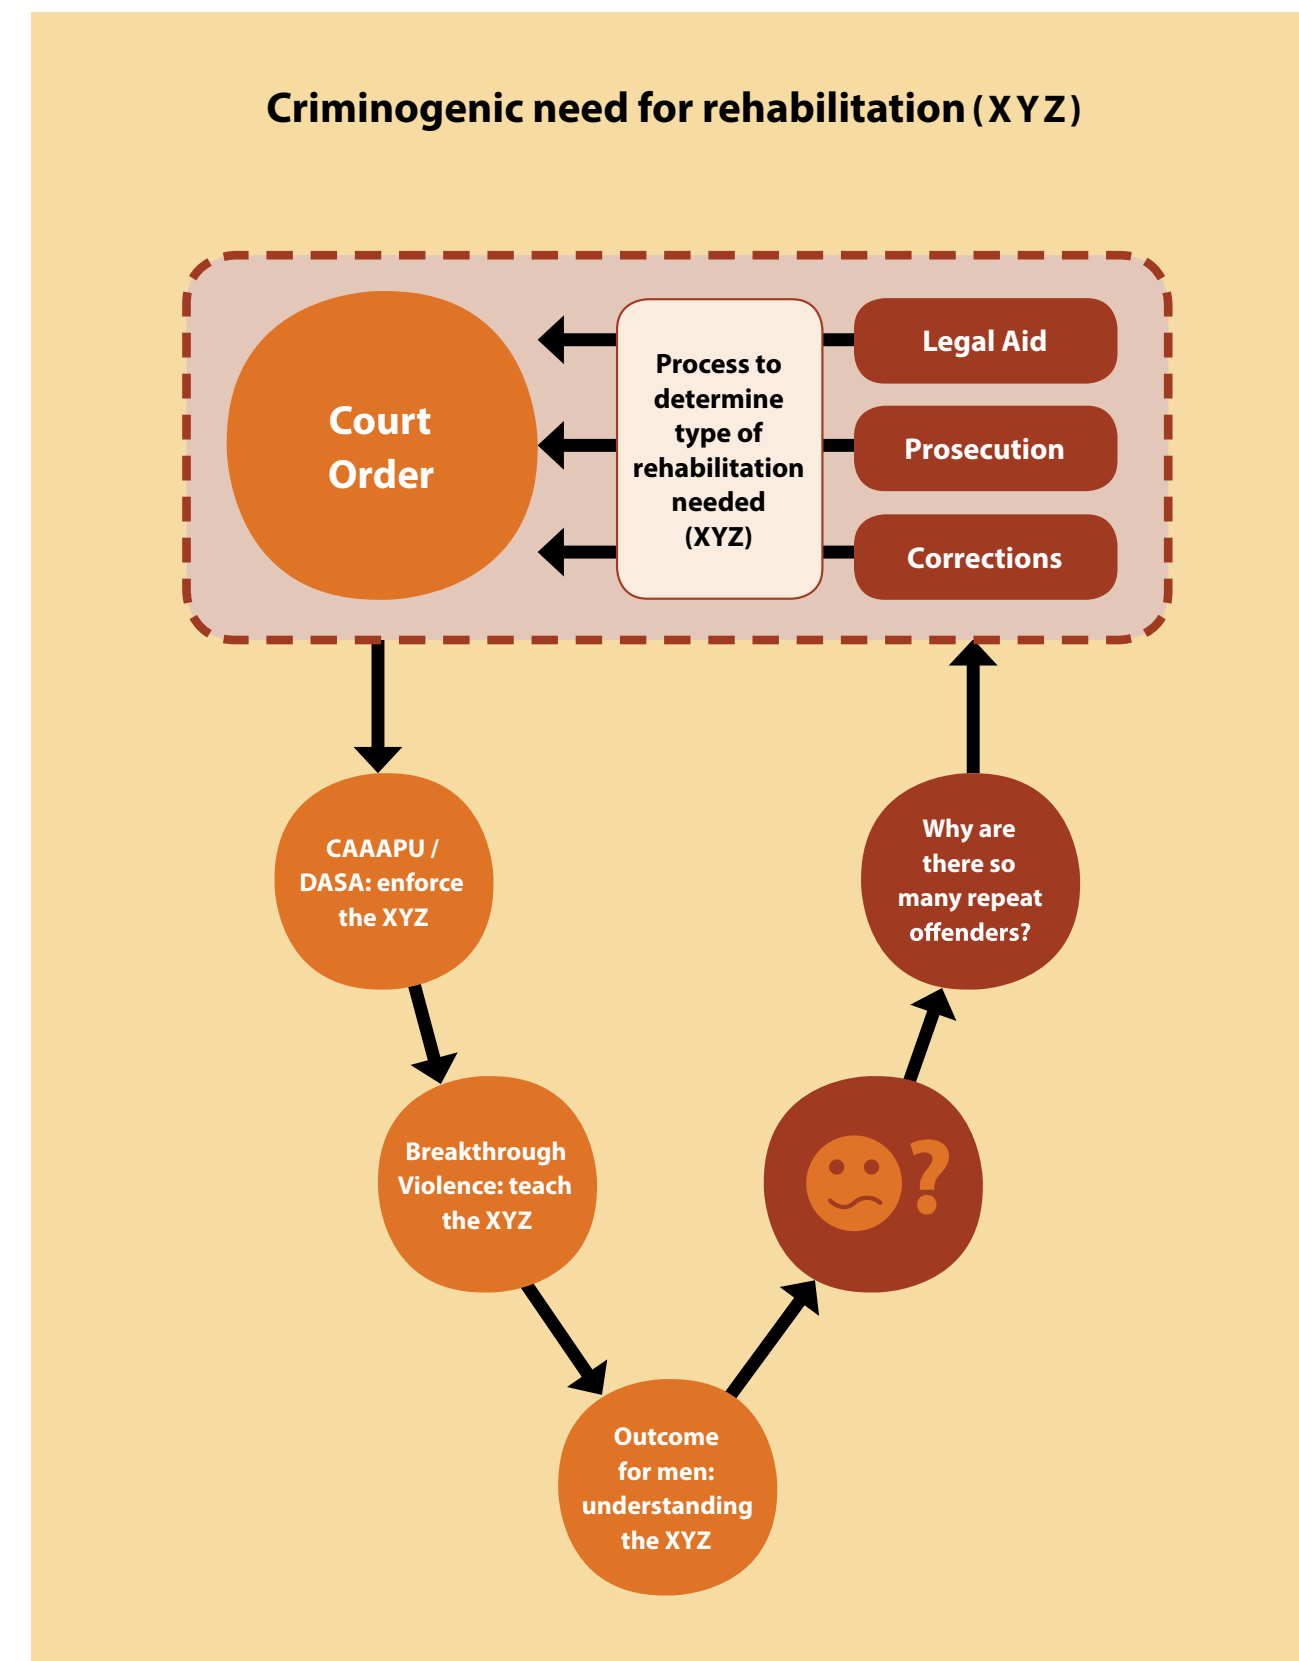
Criminogenic need for rehabilitation (XYZ)

Court Order

Process to determine type of rehabilitation needed (XYZ)

Legal Aid

Prosecution

Corrections

CAAAPU / DASA: enforce the XYZ

Breakthrough Violence: teach the XYZ

Outcome for men: understanding the XYZ

?

Why are there so many repeat offenders?